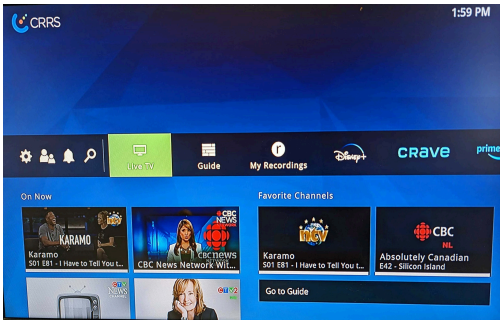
CRRS

1:59 PM

Live TV
Guide
My Recordings
Disney+
crave
prime

On Now

KARAMO
Karamo
S01 E81 - I Have to Tell You t...

CBC NEWS
cbcnews
CBC News Network Wit...

CBC NEWS

ctv

Favorite Channels

Karamo
S01 E81 - I Have to Tell You t...

CBC NL
Absolutely Canadian
E42 - Silicon Island

Go to Guide